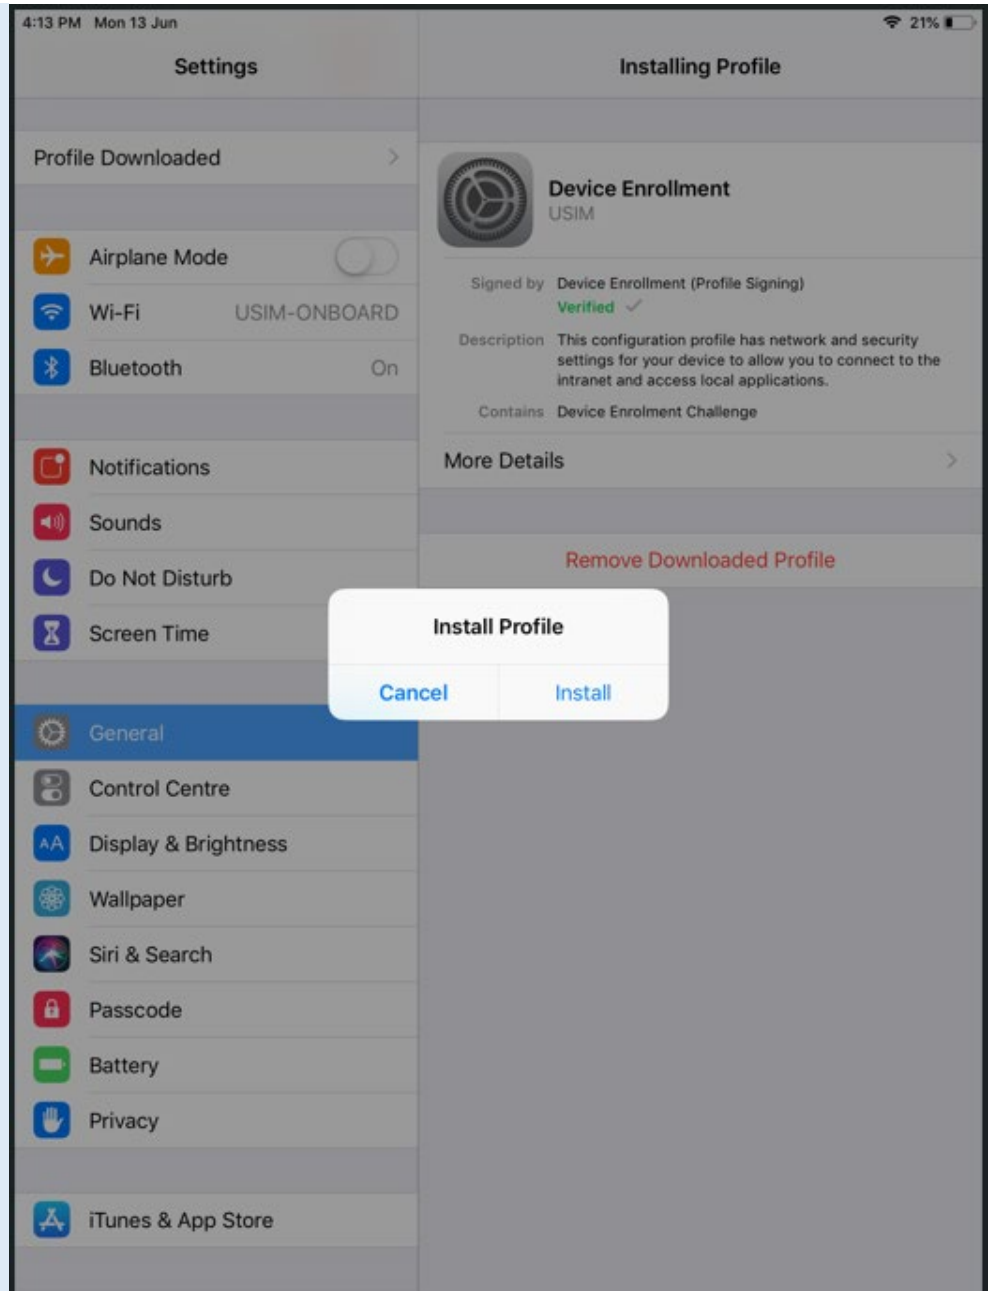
4:13 PM Mon 13 Jun

21%

Settings

Profile Downloaded

Airplane Mode

Wi-Fi USIM-ONBOARD

Bluetooth On

Notifications

Sounds

Do Not Disturb

Screen Time

General

Control Centre

Display & Brightness

Wallpaper

Siri & Search

Passcode

Battery

Privacy

iTunes & App Store

Installing Profile

Device Enrollment
USIM

Signed by Device Enrollment (Profile Signing)
Verified ✓

Description This configuration profile has network and security settings for your device to allow you to connect to the intranet and access local applications.

Contains Device Enrolment Challenge

More Details

Remove Downloaded Profile

Install Profile

Cancel Install